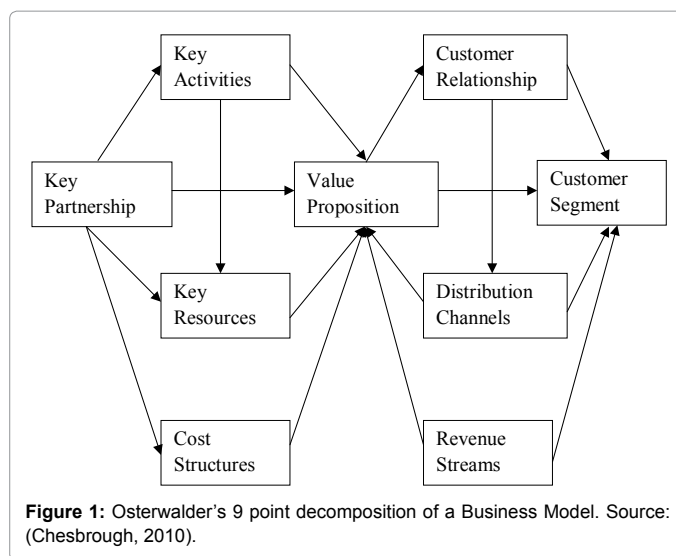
Key Activities

Customer Relationship

Key Partnership

Value Proposition

Customer Segment

Key Resources

Distribution Channels

Cost Structures

Revenue Streams

**Figure 1:** Osterwalder's 9 point decomposition of a Business Model. Source: (Chesbrough, 2010).